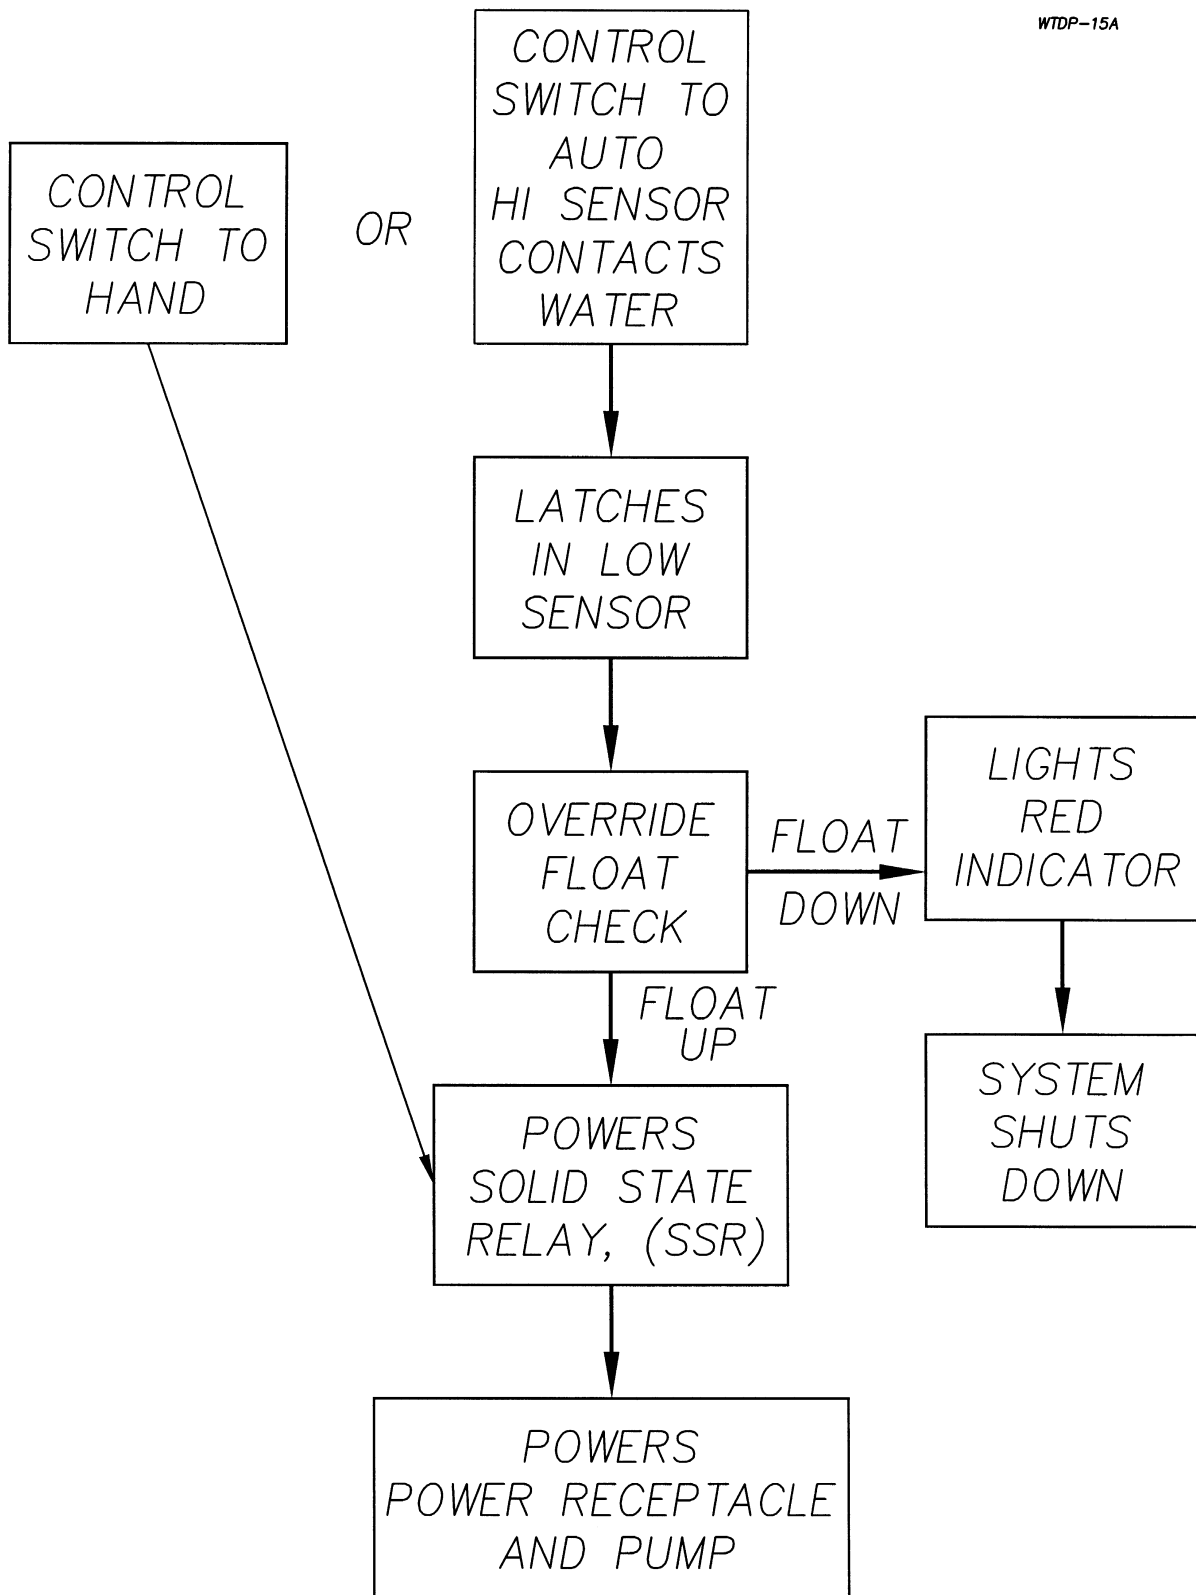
WTDP-15A

CONTROL SWITCH TO HAND

OR

CONTROL SWITCH TO AUTO HI SENSOR CONTACTS WATER

LATCHES IN LOW SENSOR

OVERRIDE FLOAT CHECK

FLOAT DOWN

LIGHTS RED INDICATOR

SYSTEM SHUTS DOWN

FLOAT UP

POWERS SOLID STATE RELAY, (SSR)

POWERS POWER RECEPTACLE AND PUMP